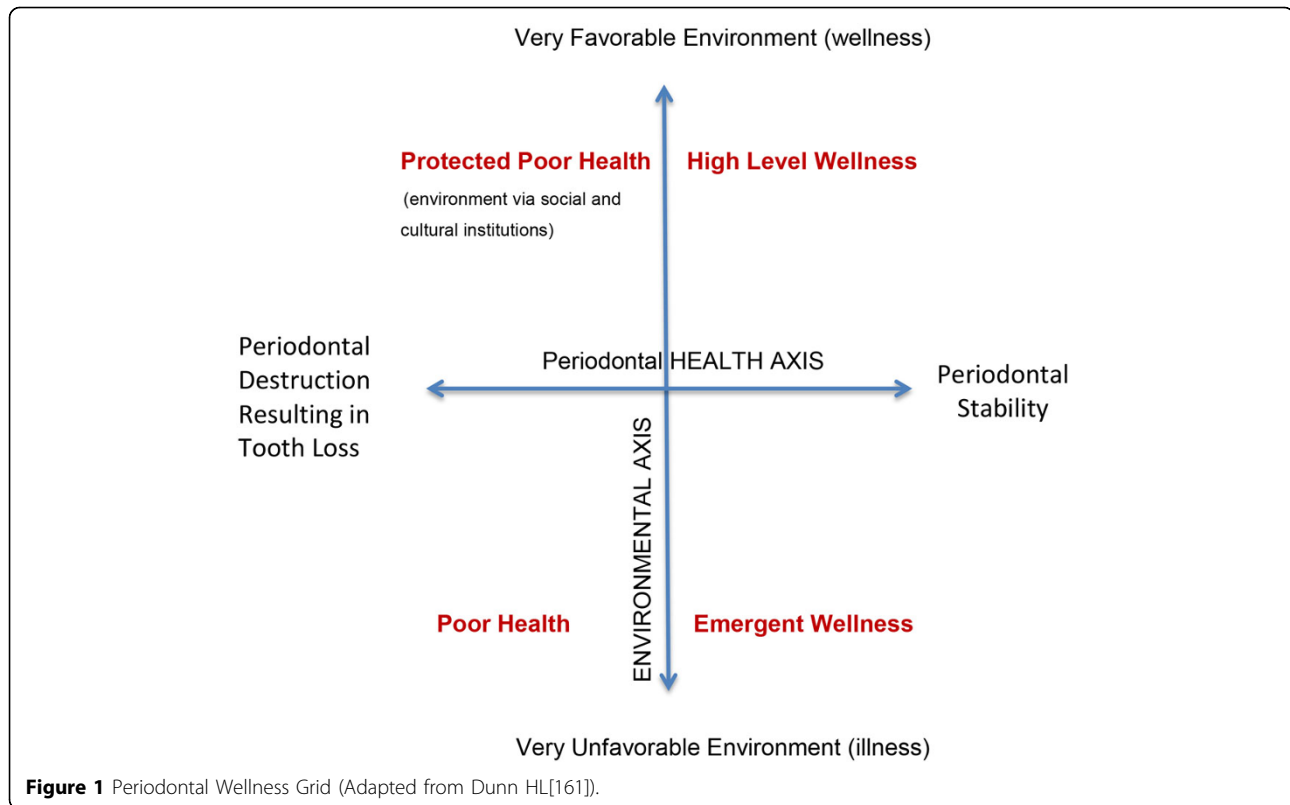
Very Favorable Environment (wellness)

Protected Poor Health

(environment via social and cultural institutions)

High Level Wellness

Periodontal Destruction Resulting in Tooth Loss

Periodontal HEALTH AXIS

Periodontal Stability

ENVIRONMENTAL AXIS

Poor Health

Emergent Wellness

Very Unfavorable Environment (illness)

**Figure 1** Periodontal Wellness Grid (Adapted from Dunn HL[161]).